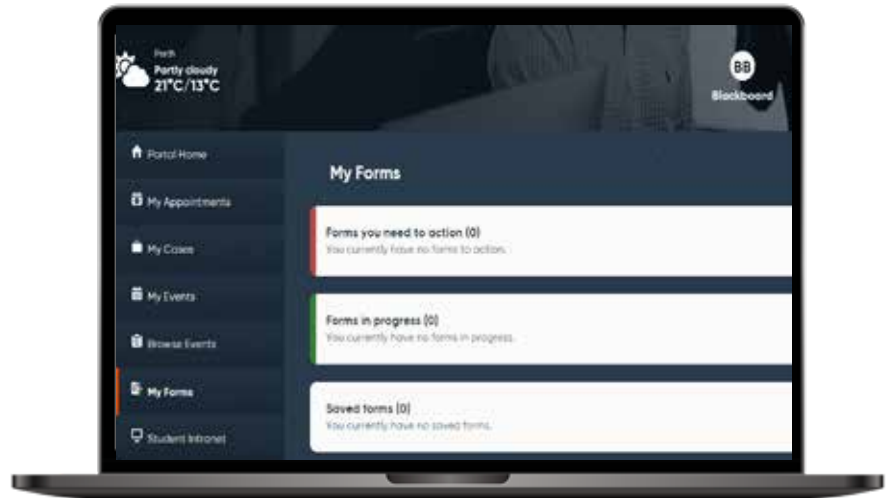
Perth
Partly cloudy
21°C/13°C

BB
Blackboard

Portal Home
My Appointments
My Cases
My Events
Browse Events
My Forms
Student Intranet

My Forms

Forms you need to action (0)
You currently have no forms to action.

Forms in progress (0)
You currently have no forms in progress.

Saved forms (0)
You currently have no saved forms.